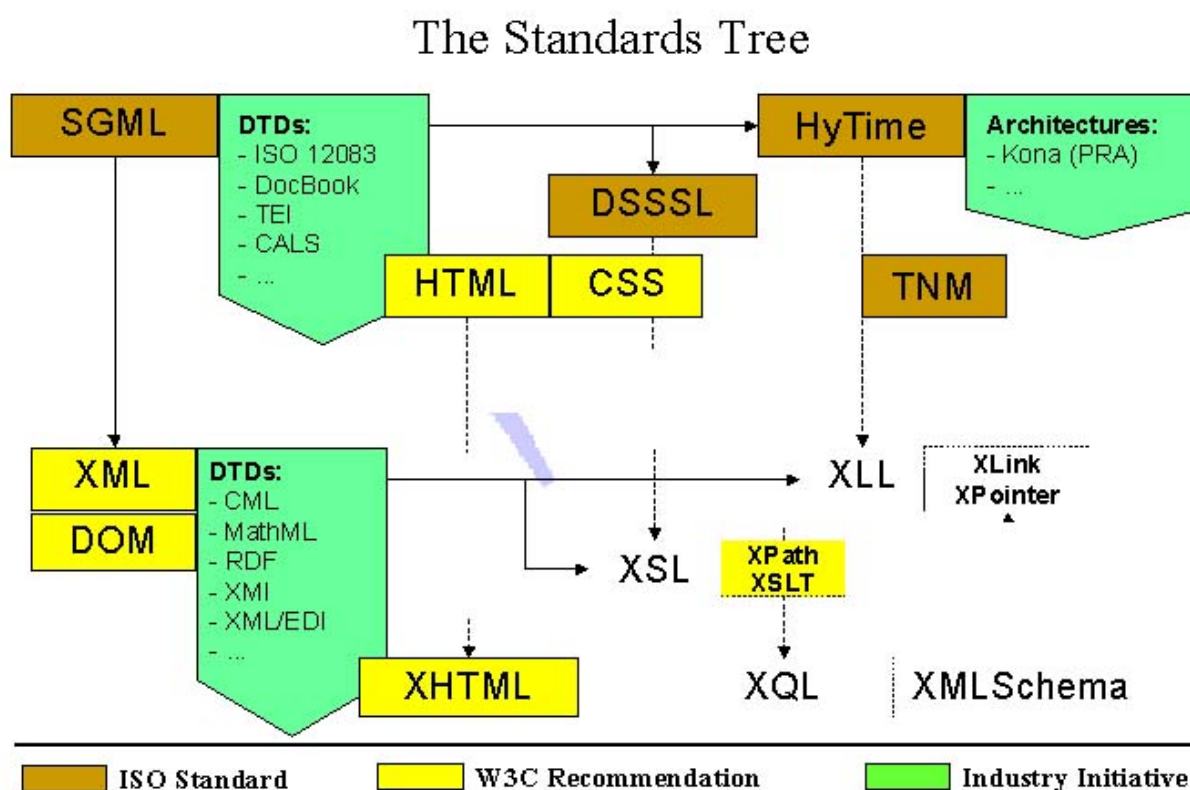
The Standards Tree

SGML

DTDs:
- ISO 12083
- DocBook
- TEI
- CALS
- ...

HyTime

Architectures:
- Kona (PRA)
- ...

DSSSL

HTML

CSS

TNM

XML

DOM

DTDs:
- CML
- MathML
- RDF
- XMI
- XML/EDI
- ...

XLL

XLink
XPointer

XSL

XPath
XSLT

XHTML

XQL

XMLSchema

ISO Standard

W3C Recommendation

Industry Initiative